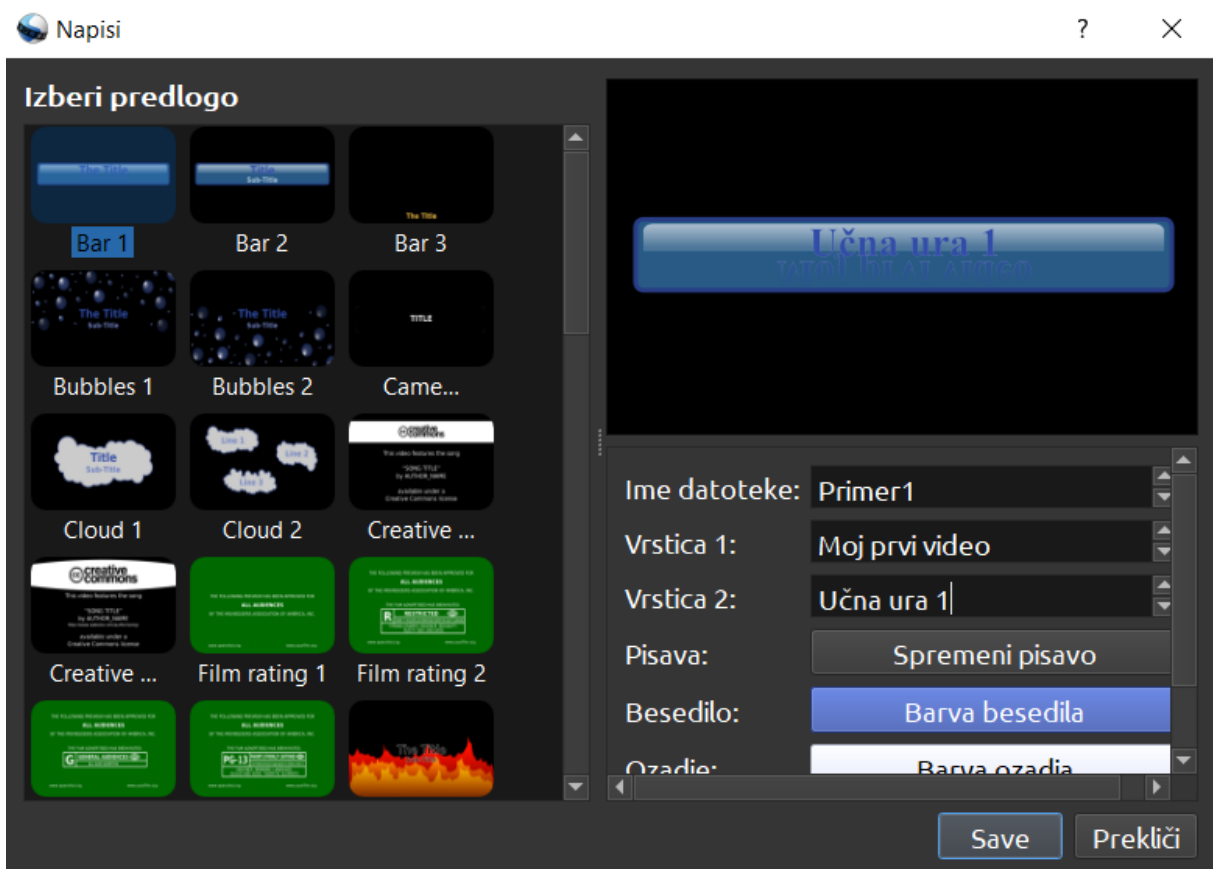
Napisi

?

Izberi predlogo

The Title

Bar 1

Title
Sub-Title

Bar 2

The Title

Bar 3

The Title
Sub-Title

Bubbles 1

The Title
Sub-Title

Bubbles 2

TITLE

Came...

Title
Sub-Title

Cloud 1

Line 1
Line 2
Line 3

Cloud 2

creative commons
This video features the song
"SONG TITLE"
by AUTHOR_NAME
Available under a
Creative Commons license

Creative ...

creative commons
This video features the song
"SONG TITLE"
by AUTHOR_NAME
Available under a
Creative Commons license

Creative ...

ALL AUDIENCES

Film rating 1

ALL AUDIENCES
RESTRICTED

Film rating 2

ALL AUDIENCES
GENERAL AUDIENCES

ALL AUDIENCES
PG-13

The Title

Učna ura 1
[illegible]

Ime datoteke: Primer1

Vrstica 1: Moj prvi video

Vrstica 2: Učna ura 1

Pisava: Spremeni pisavo

Besedilo: Barva besedila

Ozadje: Barva ozadja

Save

Prekliči